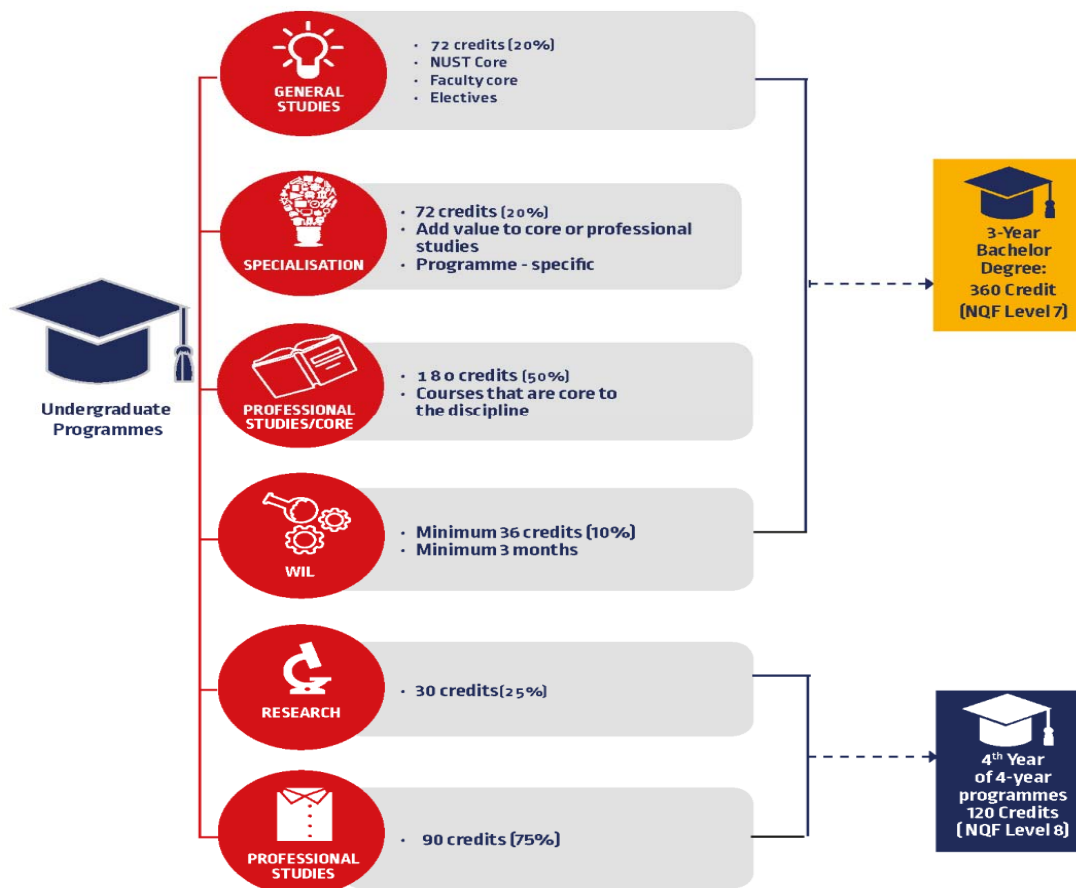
Undergraduate Programmes

GENERAL STUDIES
• 72 credits (20%)
• NUST Core
• Faculty core
• Electives

SPECIALISATION
• 72 credits (20%)
• Add value to core or professional studies
• Programme - specific

PROFESSIONAL STUDIES/CORE
• 1 8 0 credits (50%)
• Courses that are core to the discipline

WIL
• Minimum 36 credits (10%)
• Minimum 3 months

3-Year Bachelor Degree: 360 Credit (NQF Level 7)

RESEARCH
• 30 credits(25%)

PROFESSIONAL STUDIES
• 90 credits (75%)

4$^{th}$ Year of 4-year programmes 120 Credits (NQF Level 8)